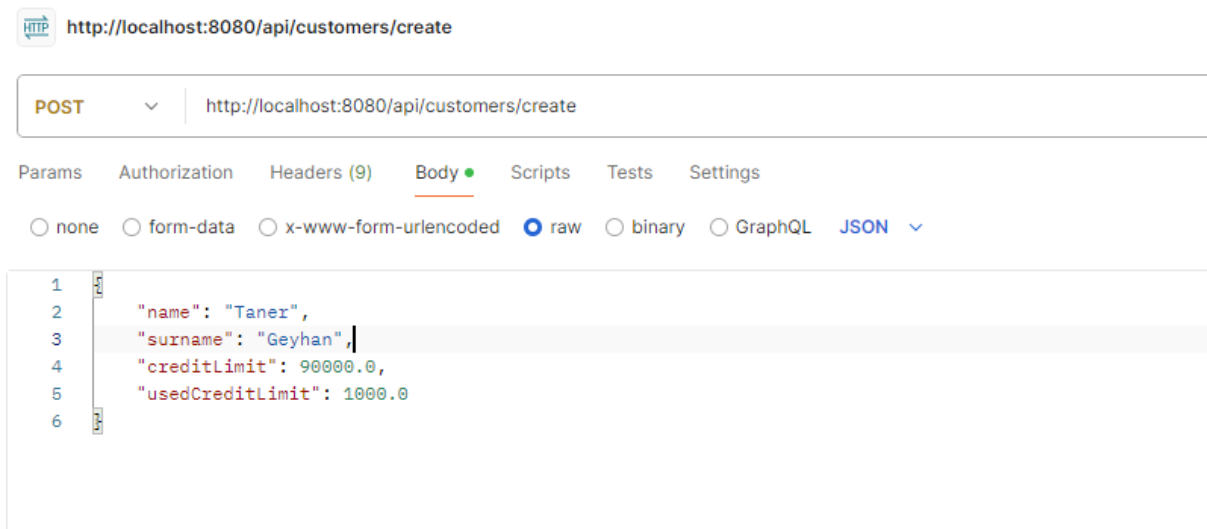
HTTP http://localhost:8080/api/customers/create

POST http://localhost:8080/api/customers/create

Params Authorization Headers (9) Body Scripts Tests Settings

none form-data x-www-form-urlencoded raw binary GraphQL JSON

1 {
2 "name": "Taner",
3 "surname": "Geyhan",
4 "creditLimit": 90000.0,
5 "usedCreditLimit": 1000.0
6 }